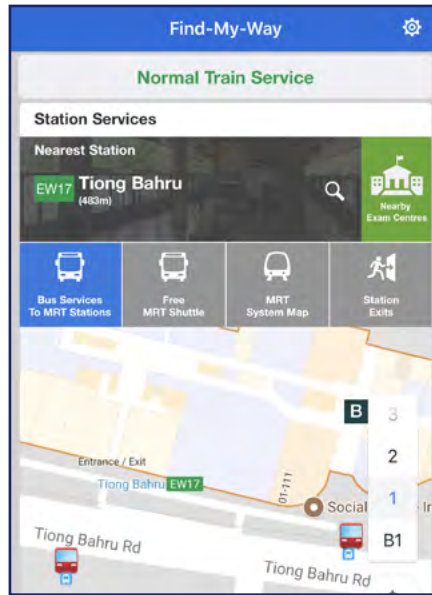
Find-My-Way

Normal Train Service

Station Services

Nearest Station

EW17 Tiong Bahru (483m)

Nearby Exam Centres

Bus Services To MRT Stations

Free MRT Shuttle

MRT System Map

Station Exits

B

3

2

1

B1

Entrance / Exit

Tiong Bahru EW17

01-111

Social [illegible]

Tiong Bahru Rd

Tiong Bahru Rd